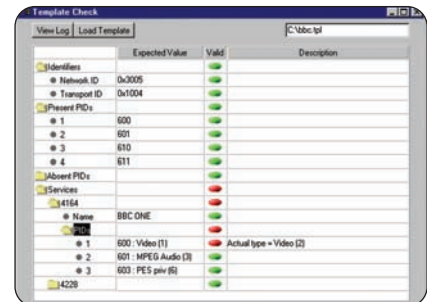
Template Check

View Log | Load Template | C:\bbc.tpl

| | Expected Value | Valid | Description |
|---|---|---|---|
| Identifiers | | | |
| Network ID | 0x3005 | | |
| Transport ID | 0x1004 | | |
| Present PIDs | | | |
| 1 | 600 | | |
| 2 | 601 | | |
| 3 | 610 | | |
| 4 | 611 | | |
| Absent PIDs | | | |
| Services | | | |
| 4164 | | | |
| Name | BBC ONE | | |
| PIDs | | | |
| 1 | 600 : Video (1) | | Actual type = Video (2) |
| 2 | 601 : MPEG Audio (3) | | |
| 3 | 603 : PES priv (6) | | |
| 4228 | | | |